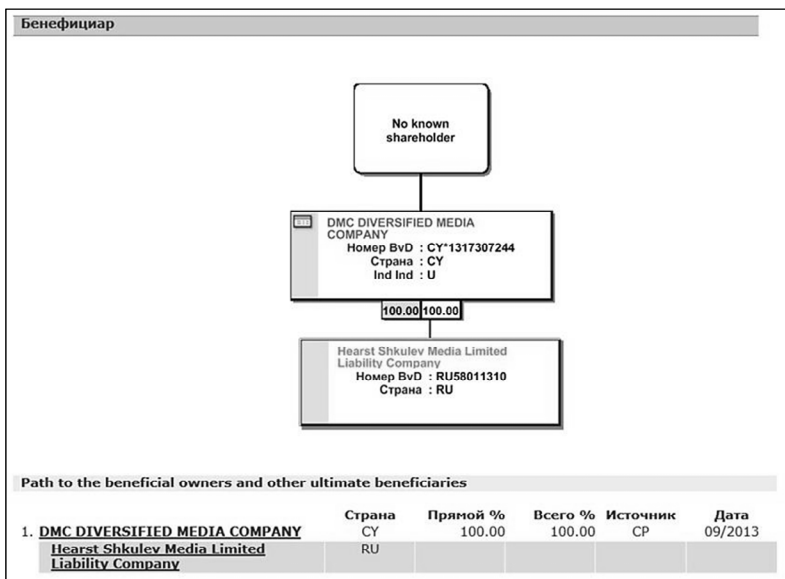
Бенефициар

No known shareholder

DMC DIVERSIFIED MEDIA COMPANY
Номер BvD : CY*1317307244
Страна : CY
Ind Ind : U

100.00 100.00

Hearst Shkulev Media Limited Liability Company
Номер BvD : RU58011310
Страна : RU

Path to the beneficial owners and other ultimate beneficiaries

| | Страна | Прямой % | Всего % | Источник | Дата |
|---|---|---|---|---|---|
| 1. DMC DIVERSIFIED MEDIA COMPANY | CY | 100.00 | 100.00 | CP | 09/2013 |
| Hearst Shkulev Media Limited Liability Company | RU | | | | |